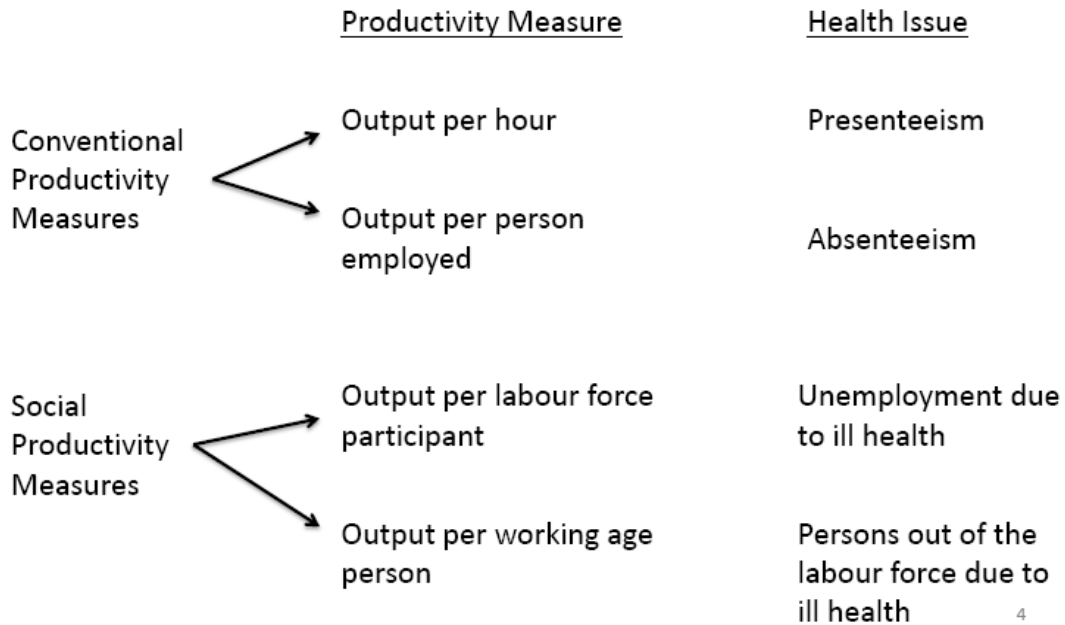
Productivity Measure

Health Issue

Conventional Productivity Measures

Output per hour

Presenteeism

Output per person employed

Absenteeism

Social Productivity Measures

Output per labour force participant

Unemployment due to ill health

Output per working age person

Persons out of the labour force due to ill health

4